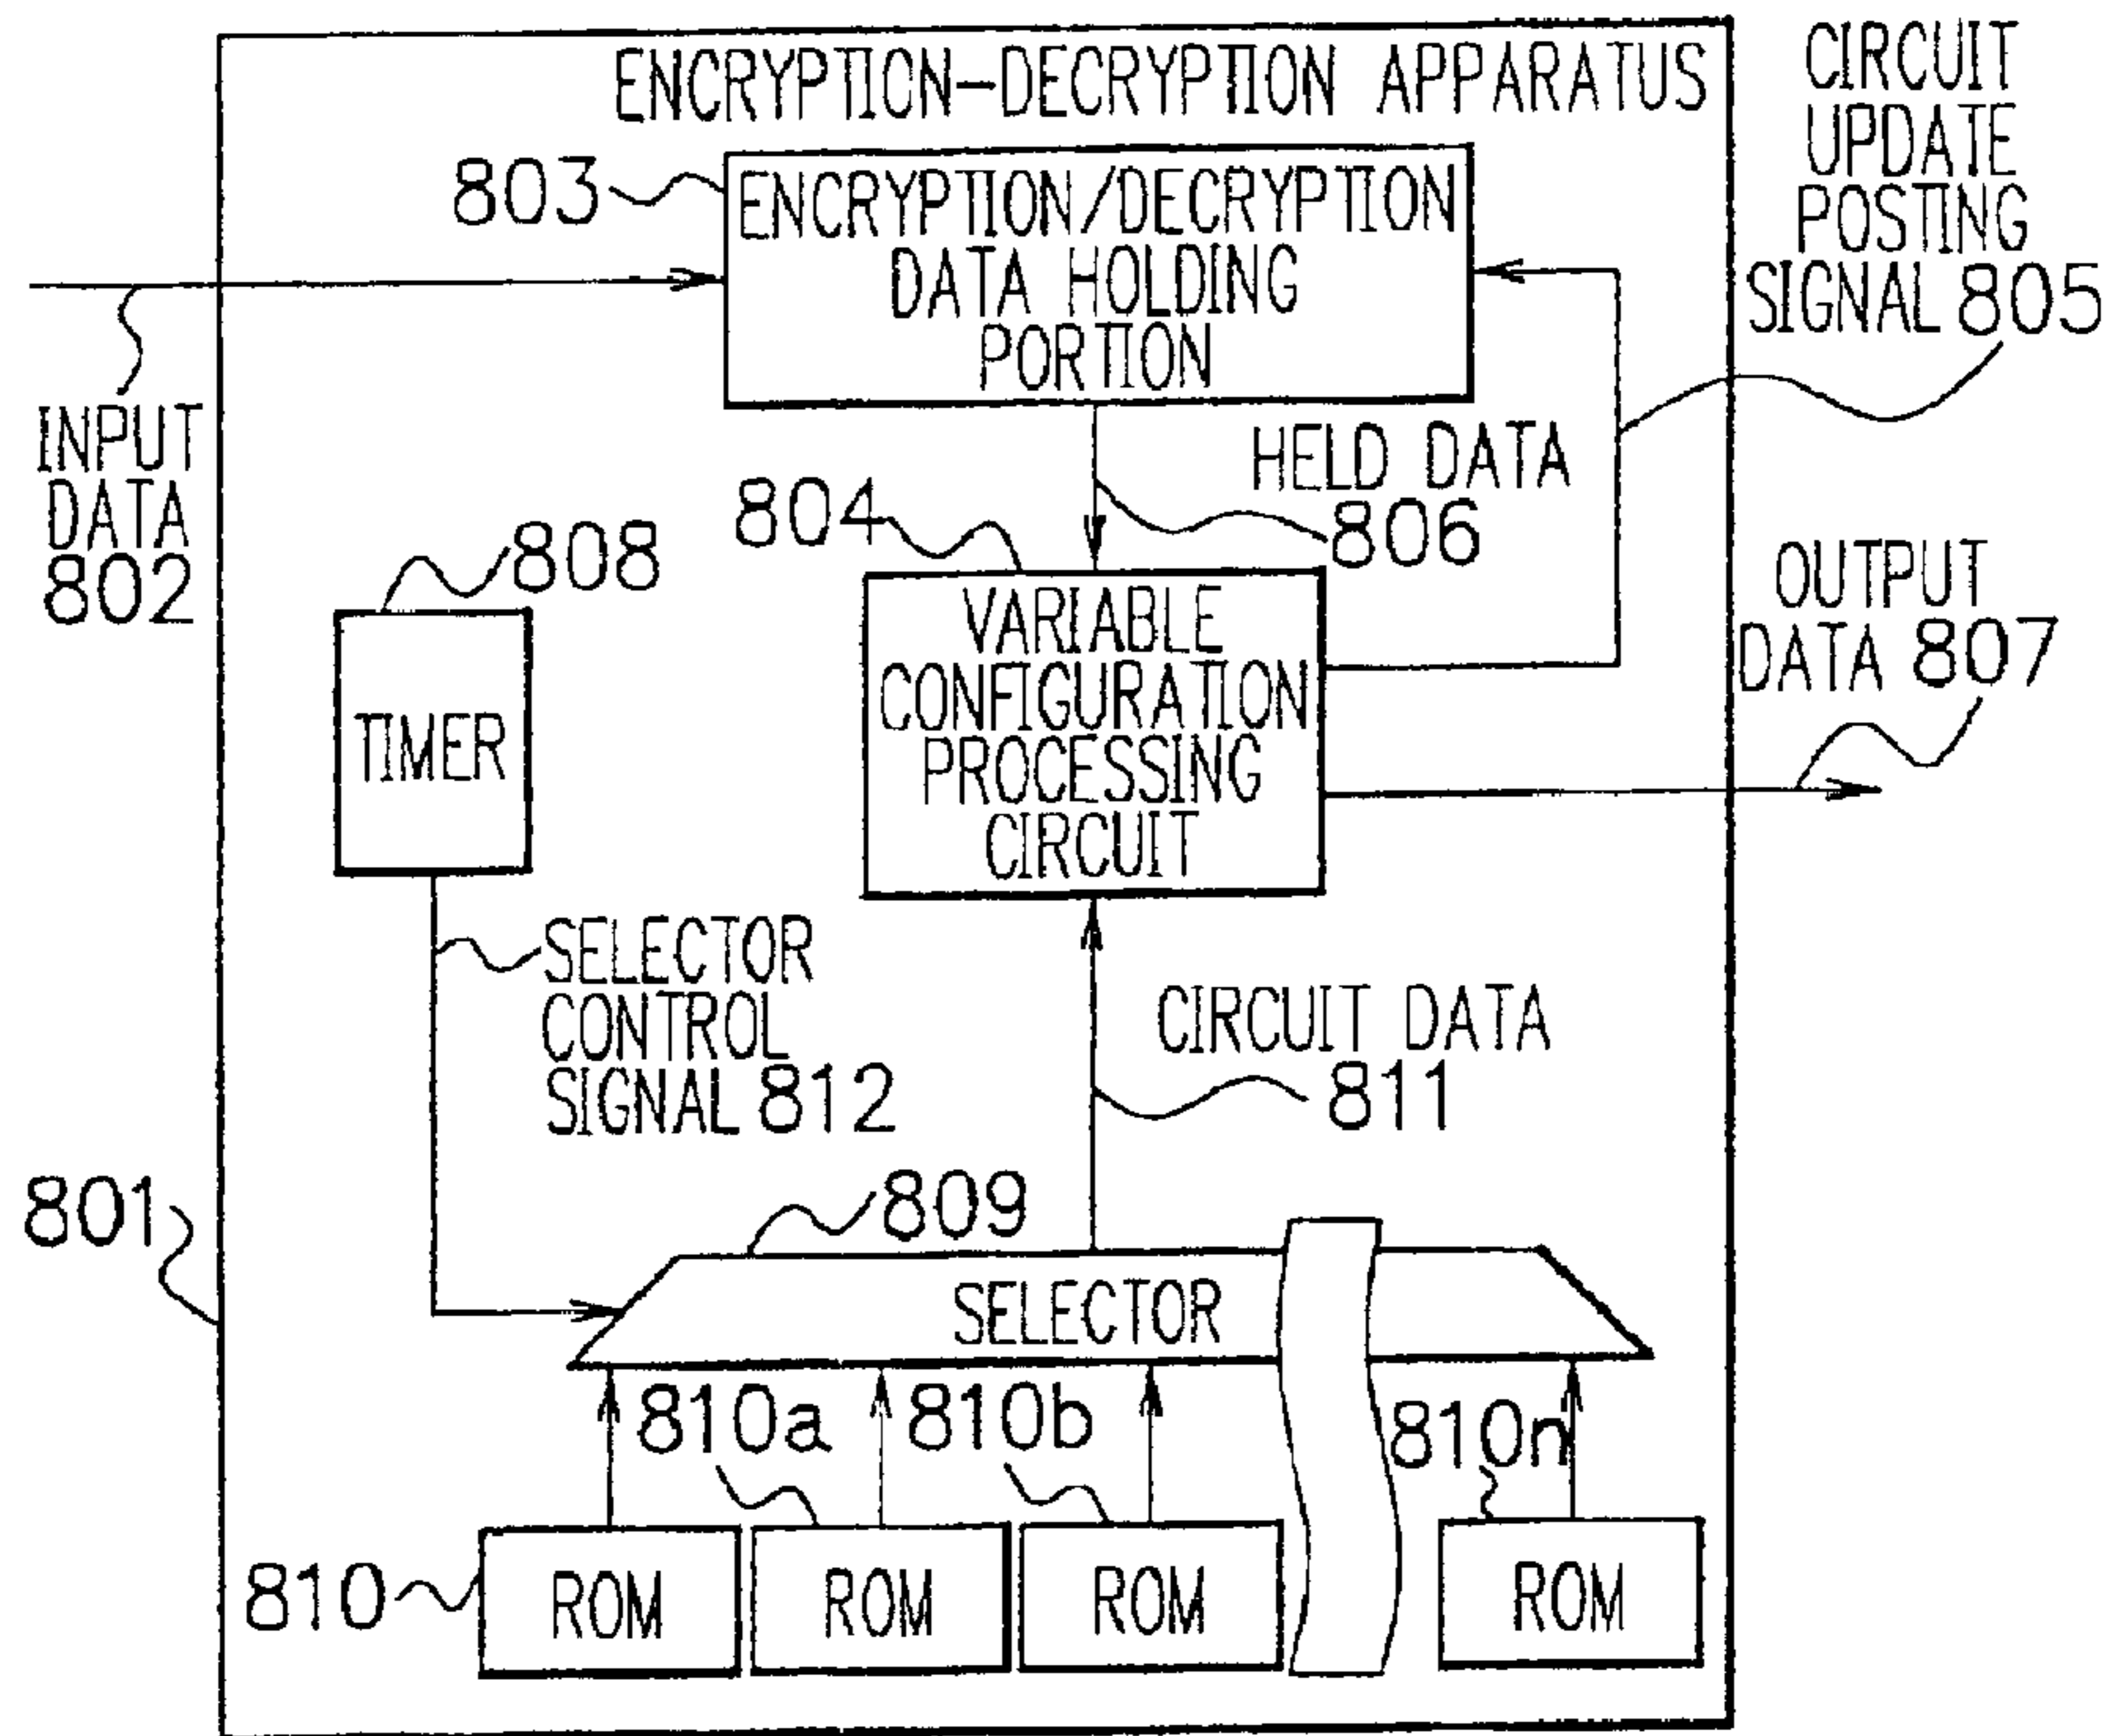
ENCRYPTION-DECRYPTION APPARATUS

CIRCUIT UPDATE POSTING SIGNAL 805

803

ENCRYPTION/DECRYPTION DATA HOLDING PORTION

INPUT DATA 802

HELD DATA 806

804

808

TIMER

VARIABLE CONFIGURATION PROCESSING CIRCUIT

OUTPUT DATA 807

SELECTOR CONTROL SIGNAL 812

CIRCUIT DATA 811

801

809

SELECTOR

810a

810b

810n

810

ROM

ROM

ROM

ROM